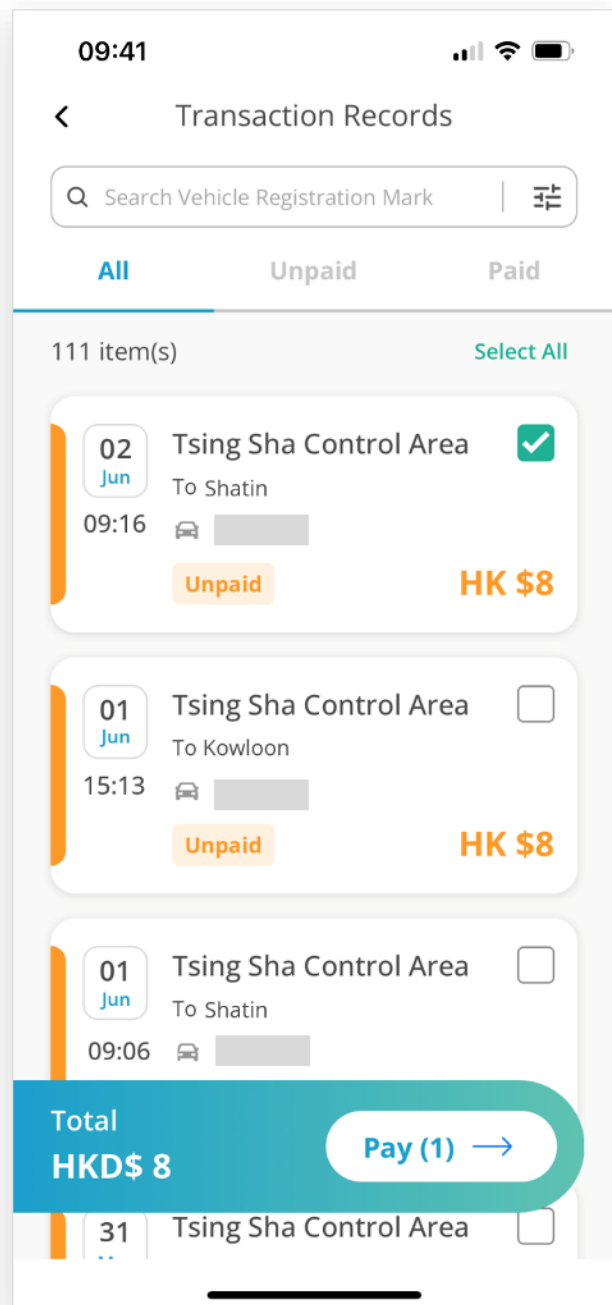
09:41

Transaction Records

Search Vehicle Registration Mark

All
Unpaid
Paid

111 item(s)
Select All

02
Jun
09:16
Tsing Sha Control Area
To Shatin
Unpaid
HK $8

01
Jun
15:13
Tsing Sha Control Area
To Kowloon
Unpaid
HK $8

01
Jun
09:06
Tsing Sha Control Area
To Shatin

Total
HKD$ 8
Pay (1)

31
Tsing Sha Control Area